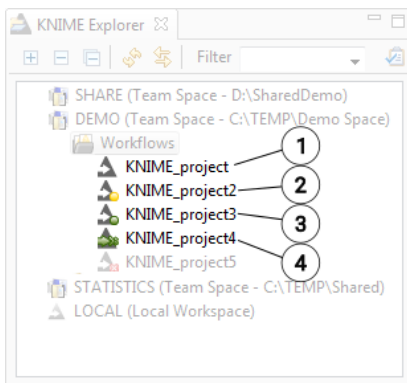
KNIME Explorer

Filter

SHARE (Team Space - D:\SharedDemo)
DEMO (Team Space - C:\TEMP\Demo Space)
Workflows
KNIME_project
KNIME_project2
KNIME_project3
KNIME_project4
KNIME_project5
STATISTICS (Team Space - C:\TEMP\Shared)
LOCAL (Local Workspace)

1
2
3
4